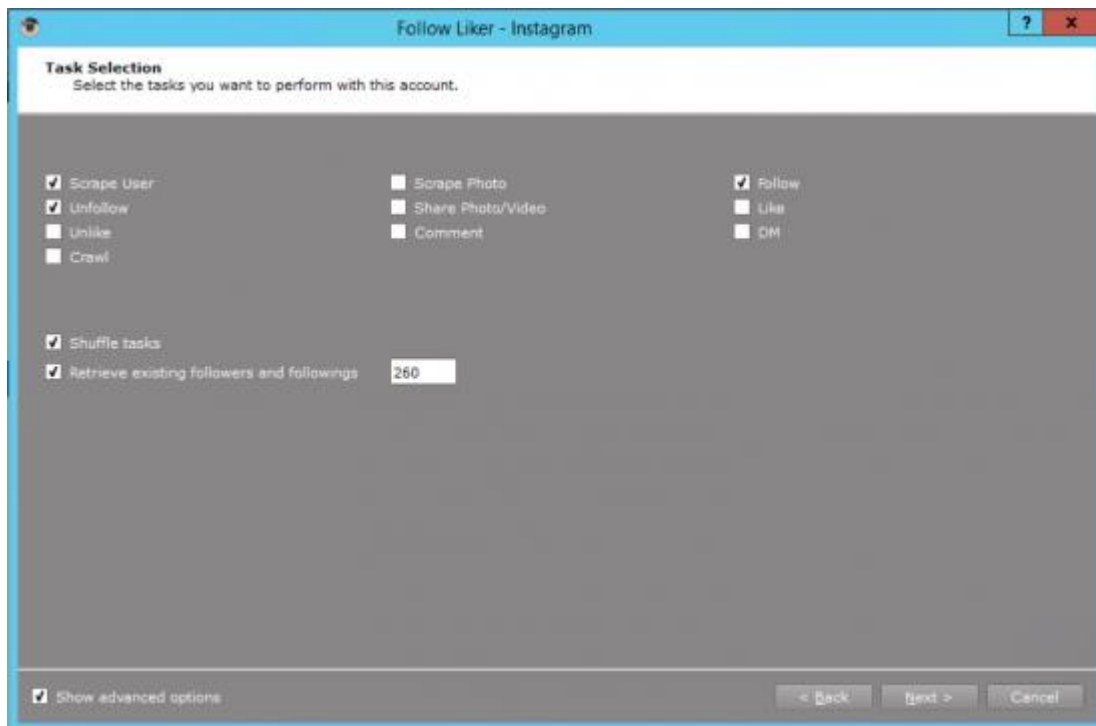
Follow Liker - Instagram

?

x

Task Selection
Select the tasks you want to perform with this account.

Scrape User
Unfollow
Unlike
Crawl

Scrape Photo
Share Photo/Video
Comment

Follow
Like
DM

Shuffle tasks
Retrieve existing followers and followings 260

Show advanced options

< Back
Next >
Cancel